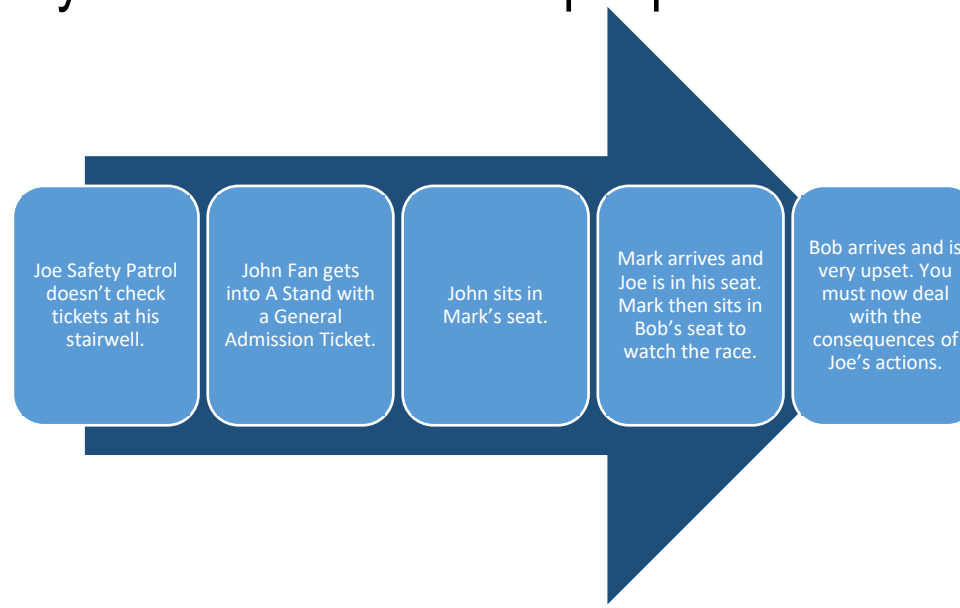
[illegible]

Joe Safety Patrol doesn't check tickets at his stairwell.

John Fan gets into A Stand with a General Admission Ticket.

John sits in Mark's seat.

Mark arrives and Joe is in his seat. Mark then sits in Bob's seat to watch the race.

Bob arrives and is very upset. You must now deal with the consequences of Joe's actions.